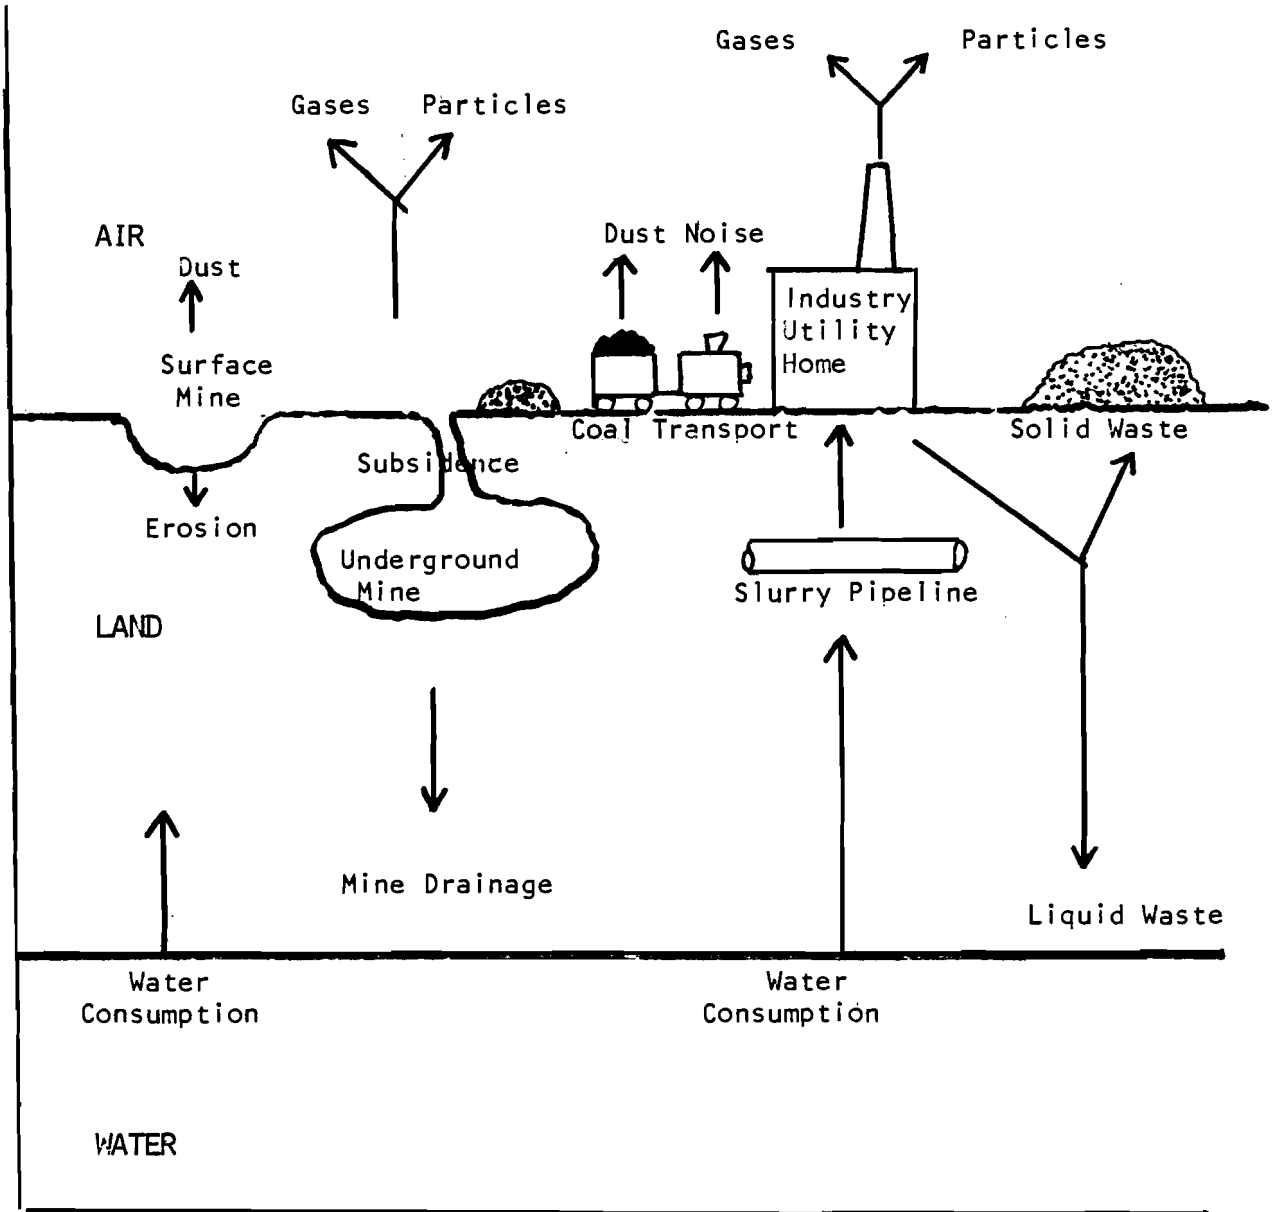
Gases Particles

Gases Particles

AIR

Dust

Dust Noise

Industry
Utility
Home

Surface
Mine

Coal Transport

Solid Waste

Subsidence

Erosion

Underground
Mine

Slurry Pipeline

LAND

Mine Drainage

Liquid Waste

Water
Consumption

Water
Consumption

WATER